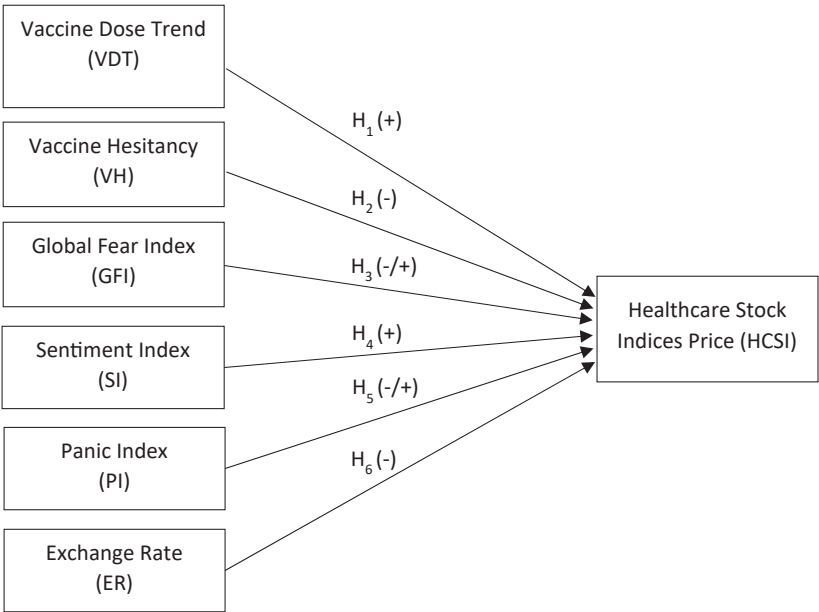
Vaccine Dose Trend (VDT)

Vaccine Hesitancy (VH)

Global Fear Index (GFI)

Sentiment Index (SI)

Panic Index (PI)

Exchange Rate (ER)

$H_1$ (+)

$H_2$ (-)

$H_3$ (-/+)

$H_4$ (+)

$H_5$ (-/+)

$H_6$ (-)

Healthcare Stock Indices Price (HCSI)